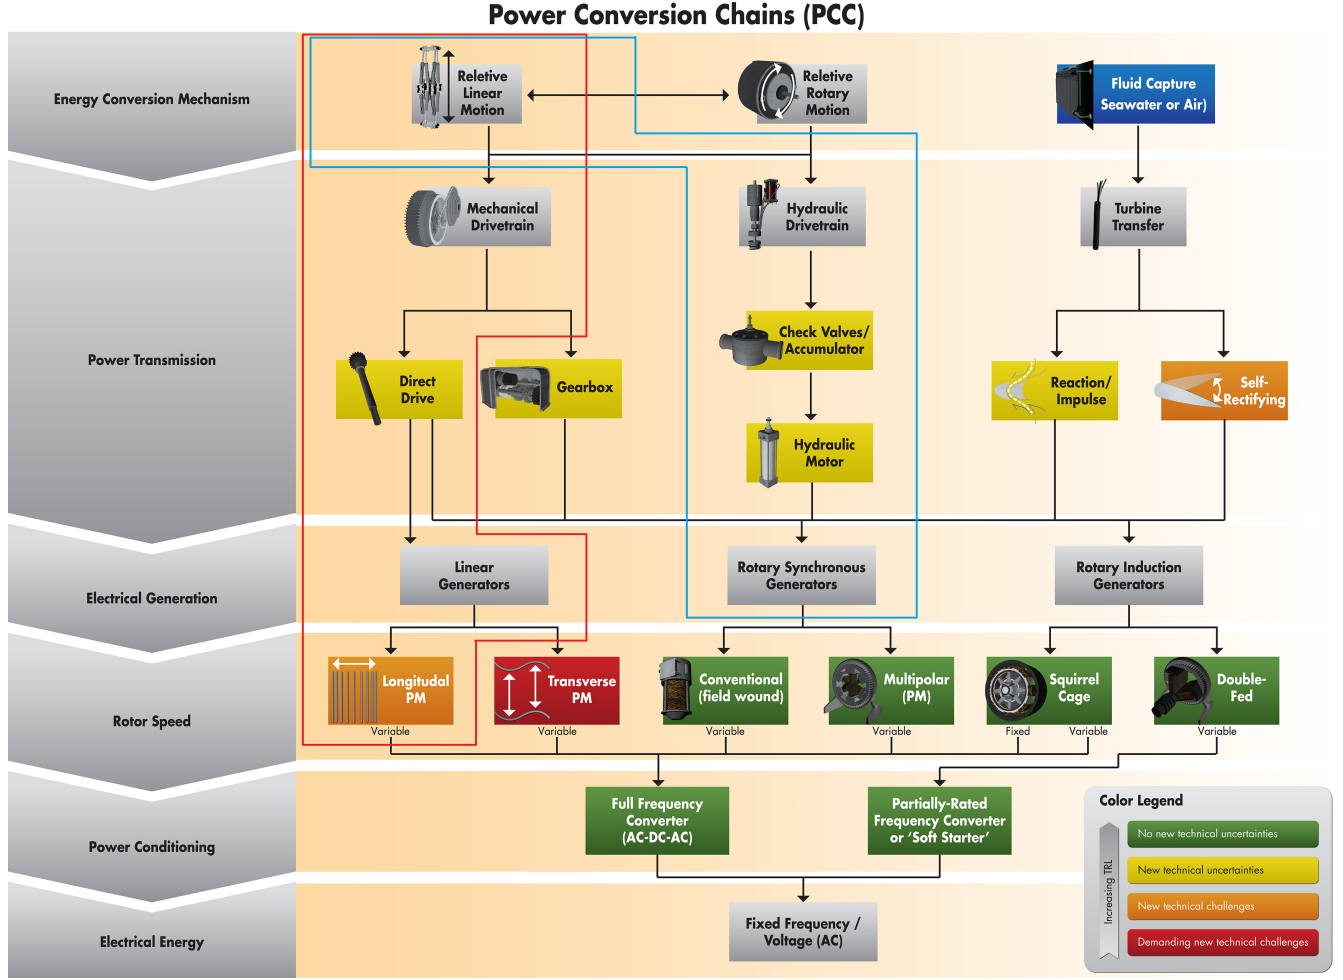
Power Conversion Chains (PCC)

Energy Conversion Mechanism

Power Transmission

Electrical Generation

Rotor Speed

Power Conditioning

Electrical Energy

Reletive Linear Motion

Reletive Rotary Motion

Fluid Capture Seawater or Air)

Mechanical Drivetrain

Hydraulic Drivetrain

Turbine Transfer

Check Valves/ Accumulator

Direct Drive

Gearbox

Reaction/ Impulse

Self-Rectifying

Hydraulic Motor

Linear Generators

Rotary Synchronous Generators

Rotary Induction Generators

Longitudinal PM
Variable

Transverse PM
Variable

Conventional (field wound)
Variable

Multipolar (PM)
Variable

Squirrel Cage
Fixed
Variable

Double-Fed
Variable

Full Frequency Converter (AC-DC-AC)

Partially-Rated Frequency Converter or 'Soft Starter'

Fixed Frequency / Voltage (AC)

Color Legend
Increasing TRL
No new technical uncertainties
New technical uncertainties
New technical challenges
Demanding new technical challenges